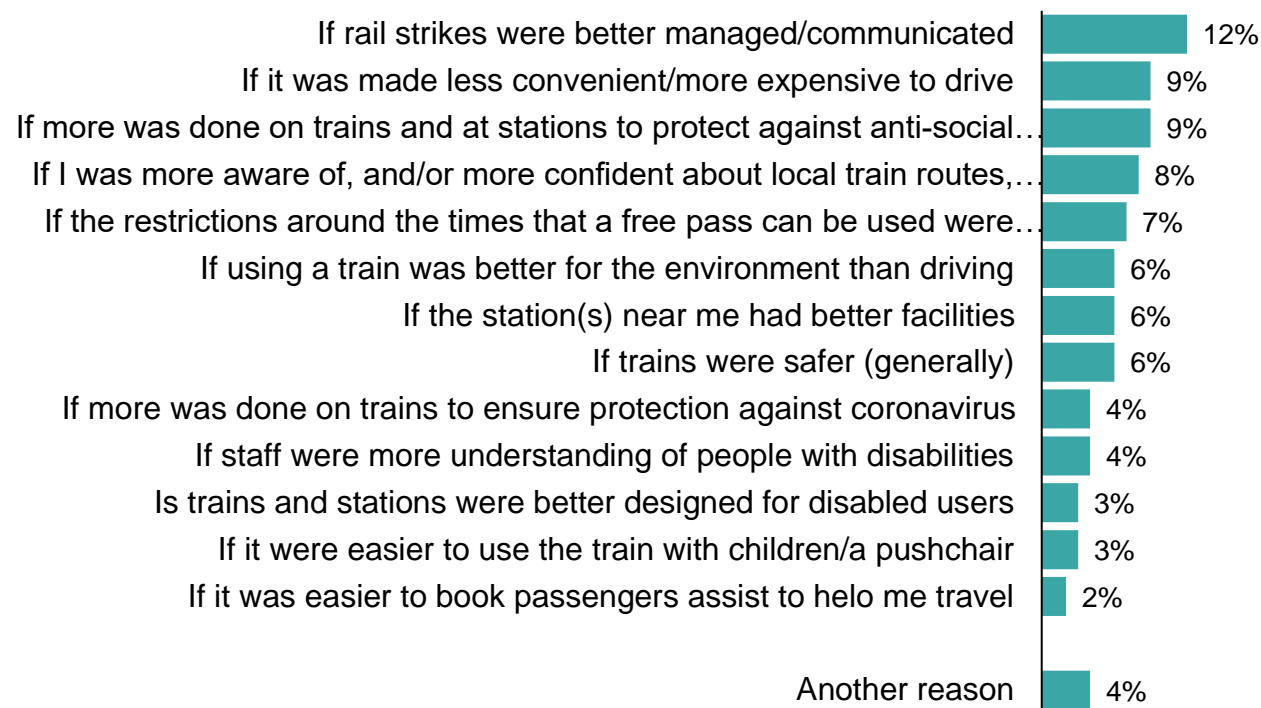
| | |
|---|---|
| If rail strikes were better managed/communicated | 12% |
| If it was made less convenient/more expensive to drive | 9% |
| If more was done on trains and at stations to protect against anti-social… | 9% |
| If I was more aware of, and/or more confident about local train routes,… | 8% |
| If the restrictions around the times that a free pass can be used were… | 7% |
| If using a train was better for the environment than driving | 6% |
| If the station(s) near me had better facilities | 6% |
| If trains were safer (generally) | 6% |
| If more was done on trains to ensure protection against coronavirus | 4% |
| If staff were more understanding of people with disabilities | 4% |
| Is trains and stations were better designed for disabled users | 3% |
| If it were easier to use the train with children/a pushchair | 3% |
| If it was easier to book passengers assist to helo me travel | 2% |
| Another reason | 4% |